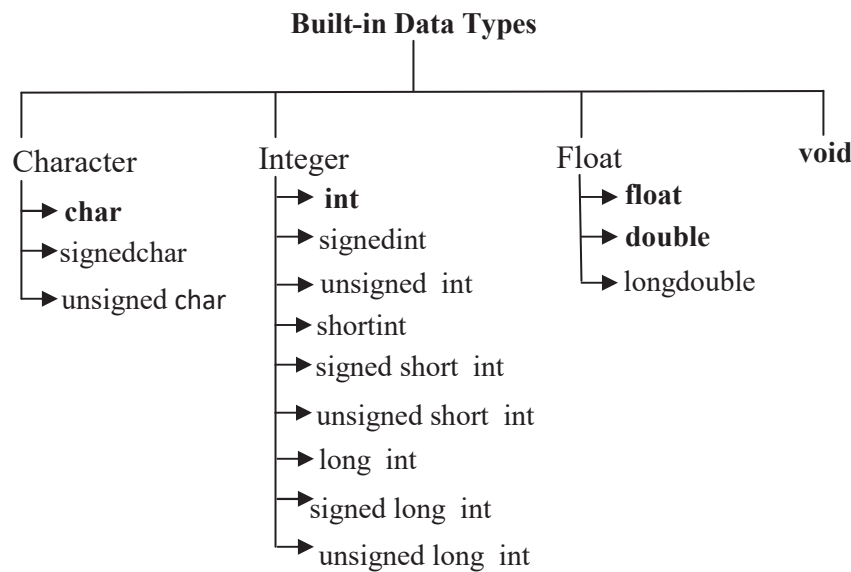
Built-in Data Types

Character
char
signedchar
unsigned char

Integer
int
signedint
unsigned int
shortint
signed short int
unsigned short int
long int
signed long int
unsigned long int

Float
float
double
longdouble

void